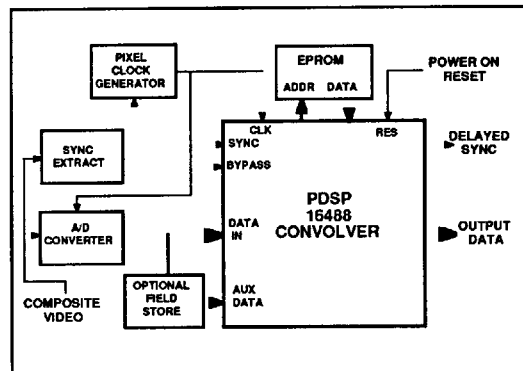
PIXEL CLOCK GENERATOR

EPROM

ADDR DATA

POWER ON RESET

SYNC EXTRACT

CLK

SYNC

BYPASS

RES

DELAYED SYNC

PDSP 16488 CONVOLVER

A/D CONVERTER

DATA IN

OUTPUT DATA

COMPOSITE VIDEO

OPTIONAL FIELD STORE

AUX DATA